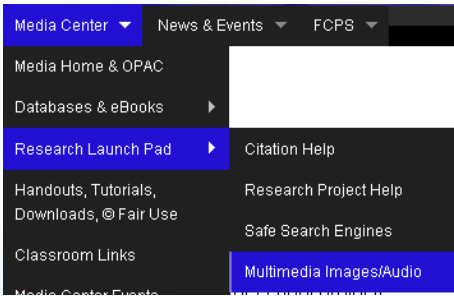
Media Center
News & Events
FCPS

Media Home & OPAC
Databases & eBooks
Research Launch Pad
Handouts, Tutorials, Downloads, © Fair Use
Classroom Links
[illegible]

Citation Help
Research Project Help
Safe Search Engines
Multimedia Images/Audio